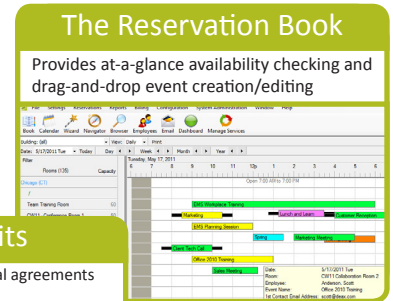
The Reservation Book

Provides at-a-glance availability checking and drag-and-drop event creation/editing

Book Calendar Wizard Navigator Browser Employees Email Dashboard Manage Services

Building: (all)

Dates: 5/17/2011 Tue Today Day Week Month Year

View: Daily Print

Filter

Rooms (135) Capacity

Tuesday, May 17, 2011

8 9 10 11 12p 1 2 3 4 5

Open: 7:00 AM to 7:00 PM

Chicago (C7)

Team Training Room 60

C9/11 Conference Room 2 60

EMS Workplace Training

Marketing

Lunch and Learn

Customer Reception

EMS Planning Session

Sprint

Marketing Meeting

Client Tech Call

Office 2010 Training

Sales Meeting

Date: 5/17/2011 Tue
Room: C9/11 Collaboration Room 2
Employee: Anderson, Scott
Event Name: Office 2010 Training
1st Contact Email Address: scott@dea.com

its

al agreements